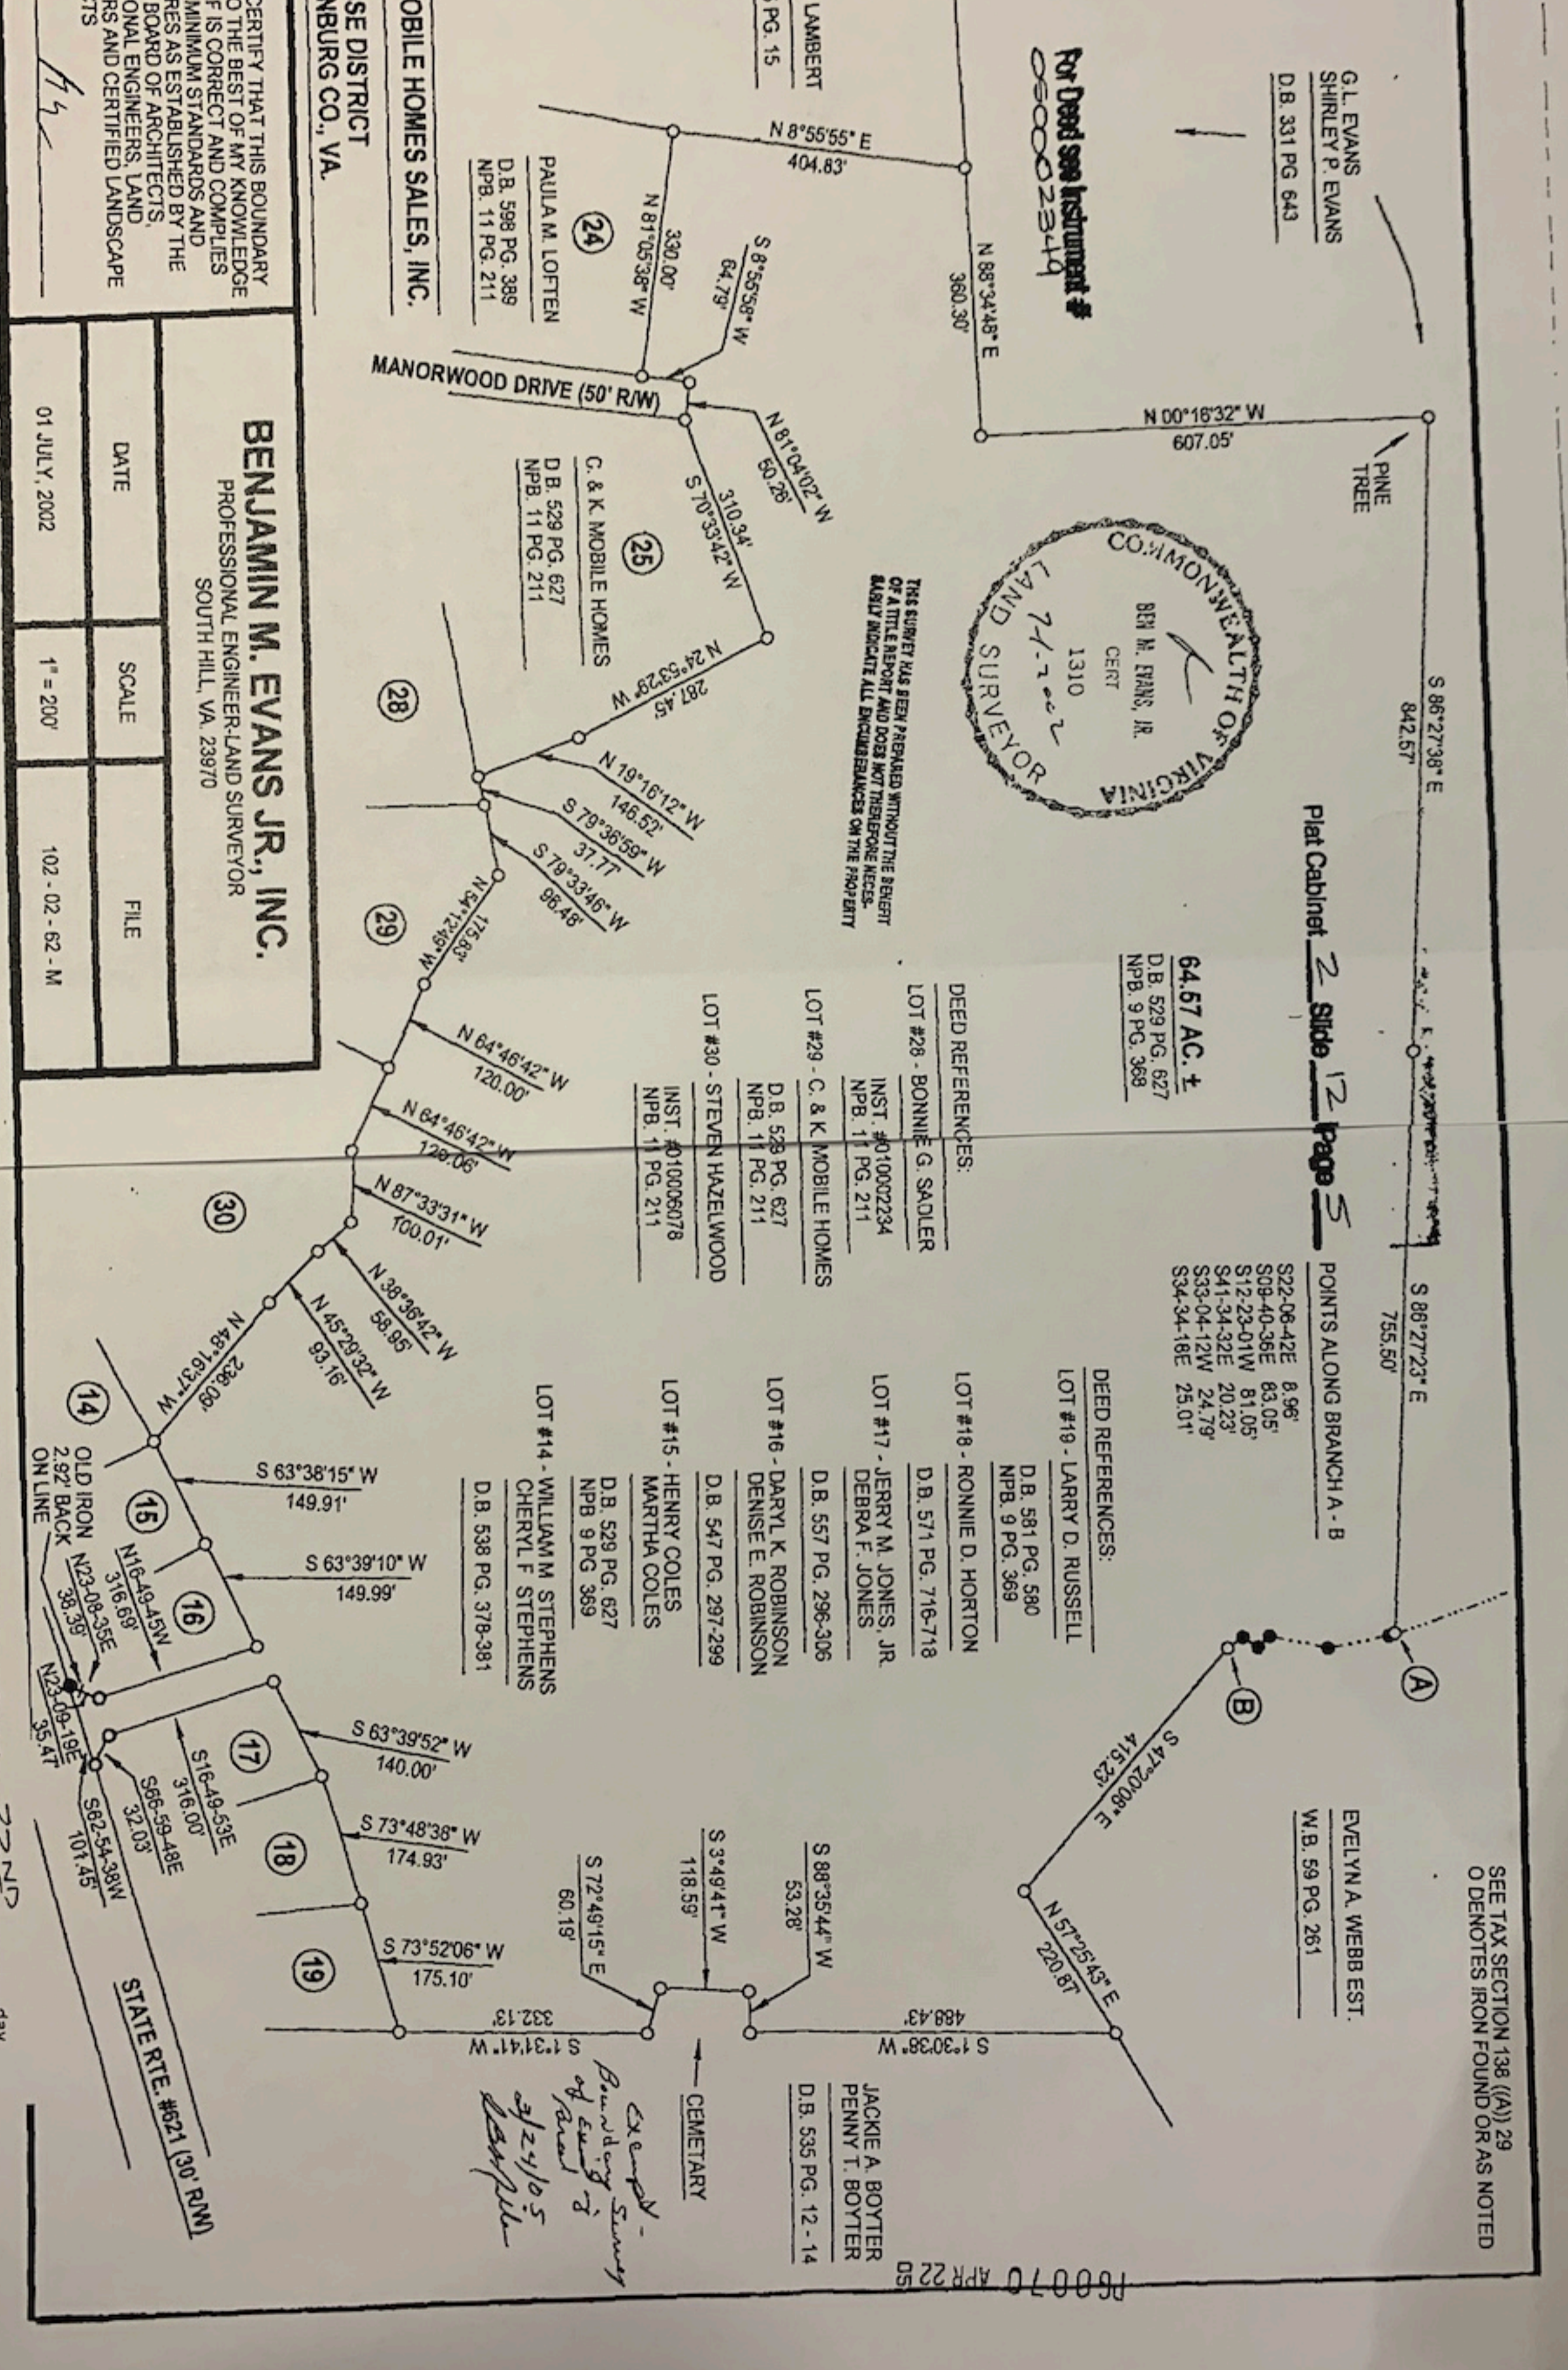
G.L. EVANS
SHIRLEY P. EVANS
D.B. 331 PG 643

For Deed see Instrument # 050002349

LAMBERT
PG. 15

N 8°55'55" E
404.83'

N 88°34'48" E
360.30'

N 00°16'32" W
607.05'

PINE TREE

COMMONWEALTH OF VIRGINIA
BEN M. EVANS, JR.
CERT
1310
LAND SURVEYOR
7-1-2002

S 86°27'38" E
842.57'

Plat Cabinet 2 Slide 12 Page 5

64.57 AC. ±
D.B. 529 PG. 627
NPB. 9 PG. 369

S 86°27'23" E
755.50'

POINTS ALONG BRANCH A - B
S22-06-42E 8.96'
S09-40-36E 83.05'
S12-23-01W 81.05'
S41-34-32E 20.23'
S33-04-12W 24.79'
S34-34-18E 25.01'

SEE TAX SECTION 138 ((A)) 29
O DENOTES IRON FOUND OR AS NOTED

EVELYN A. WEBB EST.
W.B. 59 PG. 261

A
B

S 47°20'08" E
415.23'

N 57°25'43" E
220.87'

S 1°30'38" W
488.43'

JACKIE A. BOYTER
PENNY T. BOYTER
D.B. 535 PG. 12 - 14

S 88°35'44" W
53.28'

S 3°49'41" W
118.59'

S 72°49'15" E
60.19'

S 1°31'41" W
332.13'

CEMETARY

Exempt - Boundary Survey of existing parcel
3/24/05
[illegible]

000070 APR 22 05

DEED REFERENCES:
LOT #19 - LARRY D. RUSSELL
D.B. 581 PG. 580
NPB. 9 PG. 369
LOT #18 - RONNIE D. HORTON
D.B. 571 PG. 716-718
LOT #17 - JERRY M. JONES, JR.
DEBRA F. JONES
D.B. 557 PG. 296-306
LOT #16 - DARYL K. ROBINSON
DENISE E. ROBINSON
D.B. 547 PG. 297-299
LOT #15 - HENRY COLES
MARTHA COLES
D.B. 529 PG. 627
NPB 9 PG 369
LOT #14 - WILLIAM M STEPHENS
CHERYL F STEPHENS
D.B. 538 PG. 378-381

DEED REFERENCES:
LOT #28 - BONNIE G. SADLER
INST. #010002234
NPB. 11 PG. 211
LOT #29 - C. & K. MOBILE HOMES
D.B. 529 PG. 627
NPB. 11 PG. 211
LOT #30 - STEVEN HAZELWOOD
INST. #010006078
NPB. 11 PG. 211

THIS SURVEY HAS BEEN PREPARED WITHOUT THE BENEFIT OF A TITLE REPORT AND DOES NOT THEREFORE NECESSARILY INDICATE ALL ENCUMBRANCES ON THE PROPERTY

S 8°56'56" W
64.79'

330.00'
N 81°05'38" W

24
PAULA M. LOFTEN
D.B. 598 PG. 389
NPB. 11 PG. 211

MANORWOOD DRIVE (50' R/W)

N 81°04'02" W
50.26'

310.34'
S 70°33'42" W

25
C. & K. MOBILE HOMES
D.B. 529 PG. 627
NPB. 11 PG. 211

N 24°53'29" W
287.45'

28

N 19°16'12" W
146.52'
S 79°36'59" W
37.77'
S 79°33'46" W
96.48'

29
N 54°12'49" W
175.83'

N 64°46'42" W
120.00'
N 64°46'42" W
120.06'
N 87°33'31" W
100.01'

30

N 38°36'42" W
58.95'
N 45°29'32" W
93.16'

N 48°16'37" W
238.09'

14
15
16
17
18
19

S 63°38'15" W
149.91'
S 63°39'10" W
149.99'
N16-49-45W
316.69'

OLD IRON
2.92' BACK
ON LINE
N23-08-35E
38.36'
N23-09-19E
35.47'

S 63°39'52" W
140.00'
S16-49-53E
316.00'
S66-59-48E
32.03'
S62-54-38W
101.45'

S 73°48'38" W
174.93'
S 73°52'06" W
175.10'

STATE RTE. #621 (30' R/W)

OBILE HOMES SALES, INC.
SE DISTRICT
NBURG CO., VA.

CERTIFY THAT THIS BOUNDARY
O THE BEST OF MY KNOWLEDGE
F IS CORRECT AND COMPLIES
MINIMUM STANDARDS AND
RES AS ESTABLISHED BY THE
BOARD OF ARCHITECTS,
ONAL ENGINEERS, LAND
RS AND CERTIFIED LANDSCAPE
CTS

BENJAMIN M. EVANS JR., INC.
PROFESSIONAL ENGINEER-LAND SURVEYOR
SOUTH HILL, VA. 23970

| DATE | SCALE | FILE |
|---|---|---|
| 01 JULY, 2002 | 1" = 200' | 102 - 02 - 62 - M |